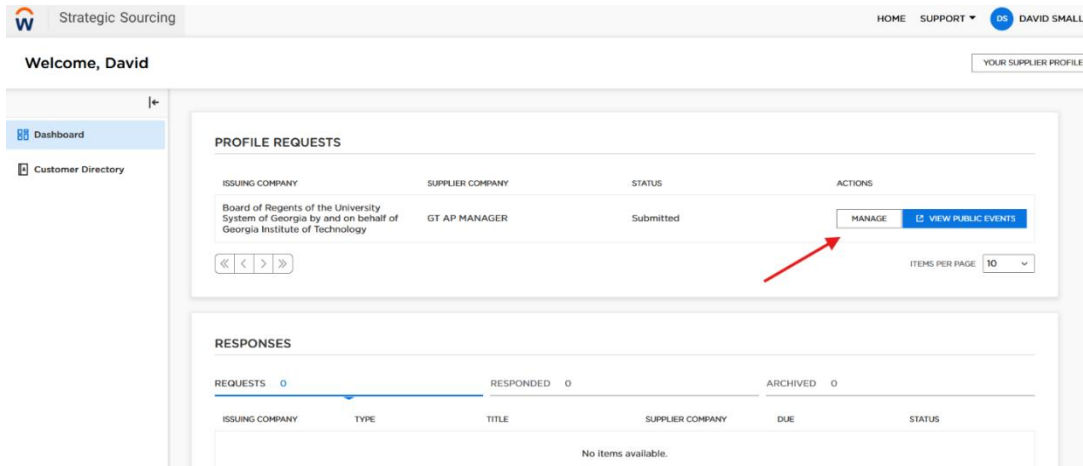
Strategic Sourcing

HOME SUPPORT ▾ DS DAVID SMALL

Welcome, David

YOUR SUPPLIER PROFILE

Dashboard

Customer Directory

PROFILE REQUESTS

| ISSUING COMPANY | SUPPLIER COMPANY | STATUS | ACTIONS |
|---|---|---|---|
| Board of Regents of the University System of Georgia by and on behalf of Georgia Institute of Technology | GT AP MANAGER | Submitted | MANAGE VIEW PUBLIC EVENTS |

ITEMS PER PAGE 10

RESPONSES

REQUESTS 0 RESPONDED 0 ARCHIVED 0

| ISSUING COMPANY | TYPE | TITLE | SUPPLIER COMPANY | DUE | STATUS |
|---|---|---|---|---|---|

No items available.